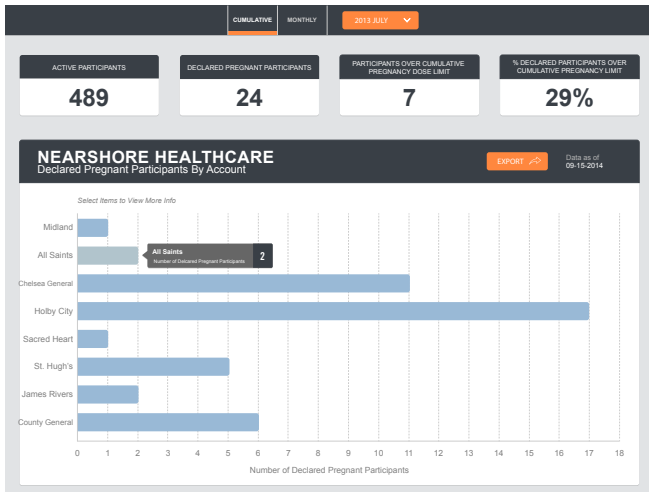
CUMULATIVE MONTHLY 2013 JULY

ACTIVE PARTICIPANTS
489

DECLARED PREGNANT PARTICIPANTS
24

PARTICIPANTS OVER CUMULATIVE PREGNANCY DOSE LIMIT
7

% DECLARED PARTICIPANTS OVER CUMULATIVE PREGNANCY LIMIT
29%

NEARSHORE HEALTHCARE
Declared Pregnant Participants By Account

EXPORT

Data as of
09-15-2014

Select Items to View More Info

Midland
All Saints
Chelsea General
Holby City
Sacred Heart
St. Hugh's
James Rivers
County General

All Saints
Number of Declared Pregnant Participants
2

0 1 2 3 4 5 6 7 8 9 10 11 12 13 14 15 16 17 18

Number of Declared Pregnant Participants